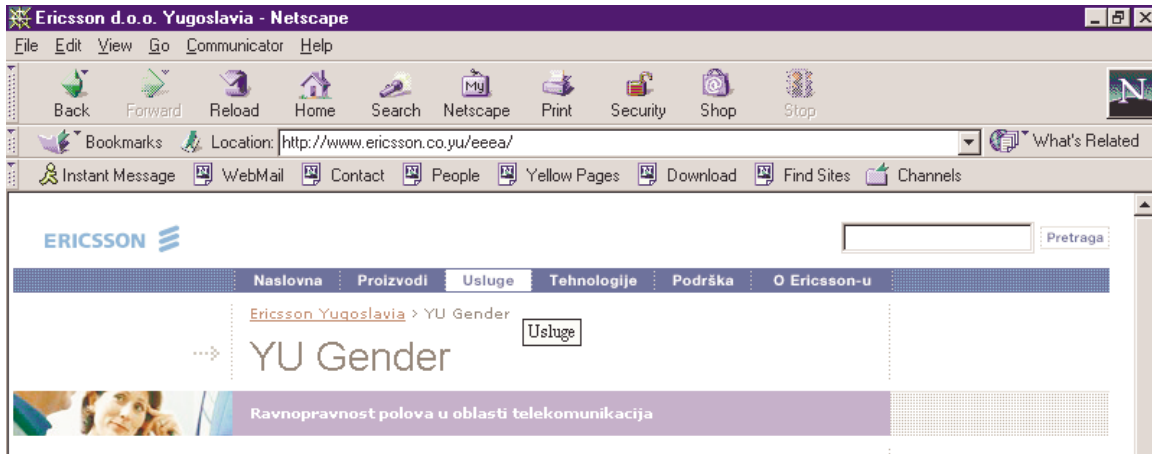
Ericsson d.o.o. Yugoslavia - Netscape

File Edit View Go Communicator Help

Back Forward Reload Home Search Netscape Print Security Shop Stop

Bookmarks Location: http://www.ericsson.co.yu/eeea/ What's Related

Instant Message WebMail Contact People Yellow Pages Download Find Sites Channels

ERICSSON

Pretraga

Naslovna Proizvodi Usluge Tehnologije Podrška O Ericsson-u

Ericsson Yugoslavia > YU Gender

Usluge

YU Gender

Ravnopravnost polova u oblasti telekomunikacija